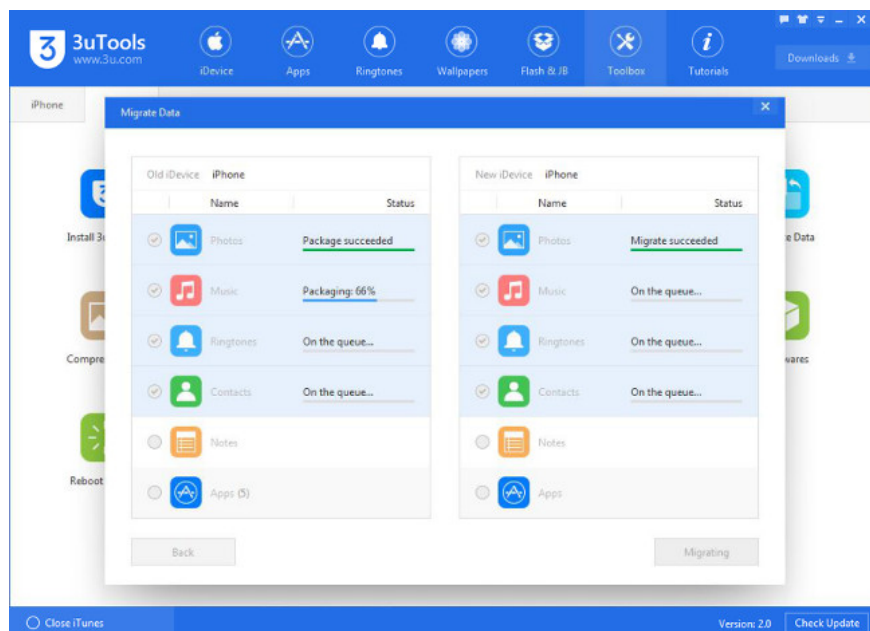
3uTools
www.3u.com

iDevice Apps Ringtones Wallpapers Flash & JB Toolbox Tutorials

Downloads

iPhone

Migrate Data

Old iDevice iPhone

| | Name | Status |
|---|---|---|
| | Photos | Package succeeded |
| | Music | Packaging: 66% |
| | Ringtones | On the queue... |
| | Contacts | On the queue... |
| | Notes | |
| | Apps (5) | |

New iDevice iPhone

| | Name | Status |
|---|---|---|
| | Photos | Migrate succeeded |
| | Music | On the queue... |
| | Ringtones | On the queue... |
| | Contacts | On the queue... |
| | Notes | |
| | Apps | |

Back

Migrating

Install 3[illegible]

Compre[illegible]

Reboot

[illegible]e Data

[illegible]wares

Close iTunes

Version: 2.0

Check Update